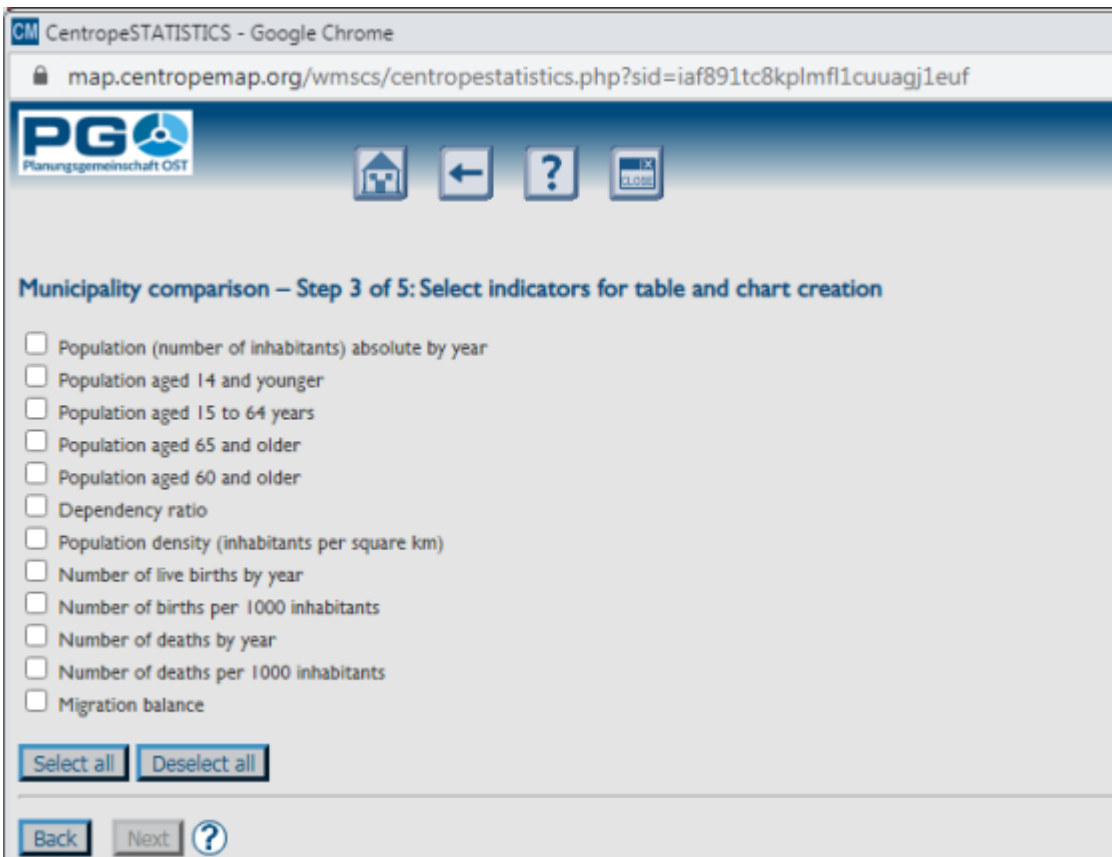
CM CentropeSTATISTICS - Google Chrome

map.centropemap.org/wmscs/centropestatistics.php?sid=iaf891tc8kplmfl1cuuagj1euf

PG

Planungsgemeinschaft OST

?

CLOSE

Municipality comparison – Step 3 of 5: Select indicators for table and chart creation

Population (number of inhabitants) absolute by year
Population aged 14 and younger
Population aged 15 to 64 years
Population aged 65 and older
Population aged 60 and older
Dependency ratio
Population density (inhabitants per square km)
Number of live births by year
Number of births per 1000 inhabitants
Number of deaths by year
Number of deaths per 1000 inhabitants
Migration balance

Select all Deselect all

Back Next ?